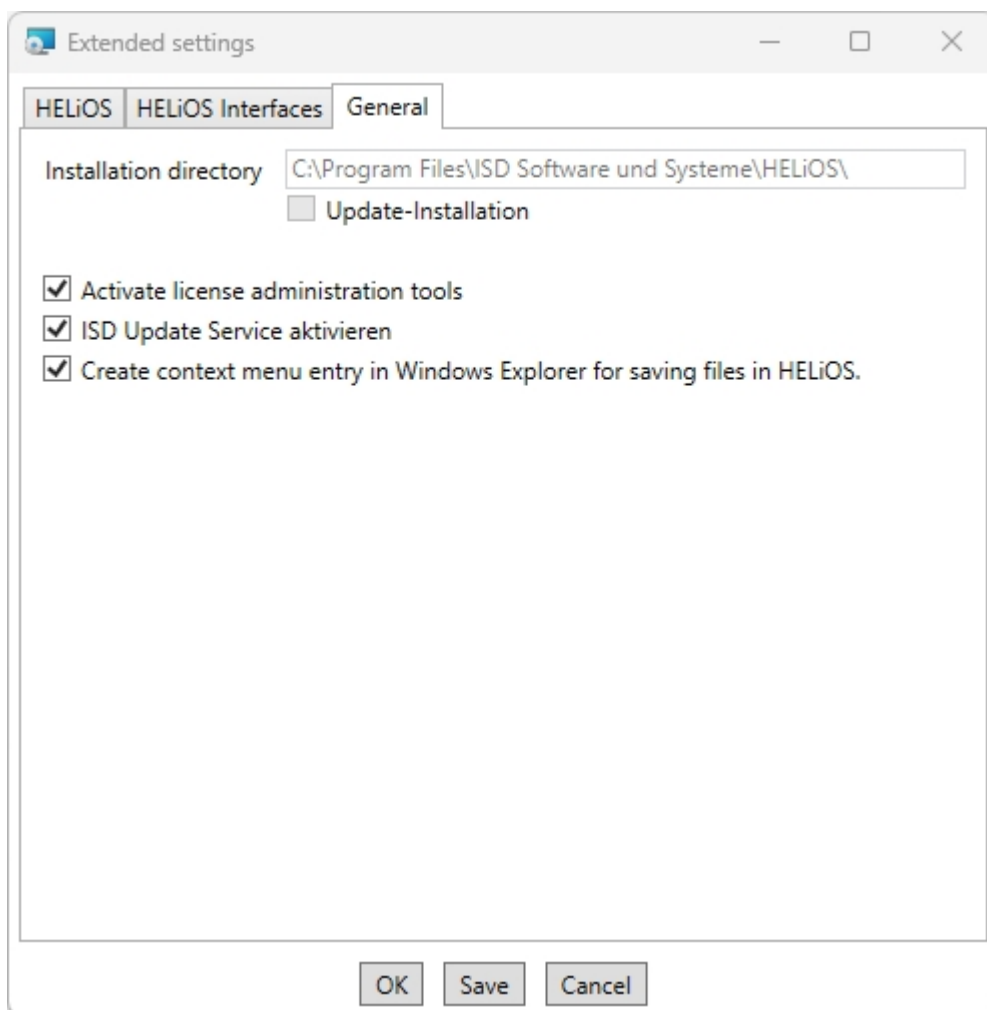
Extended settings

HELiOS | HELiOS Interfaces | General

Installation directory C:\Program Files\ISD Software und Systeme\HELiOS\

Update-Installation

Activate license administration tools

ISD Update Service aktivieren

Create context menu entry in Windows Explorer for saving files in HELiOS.

OK Save Cancel